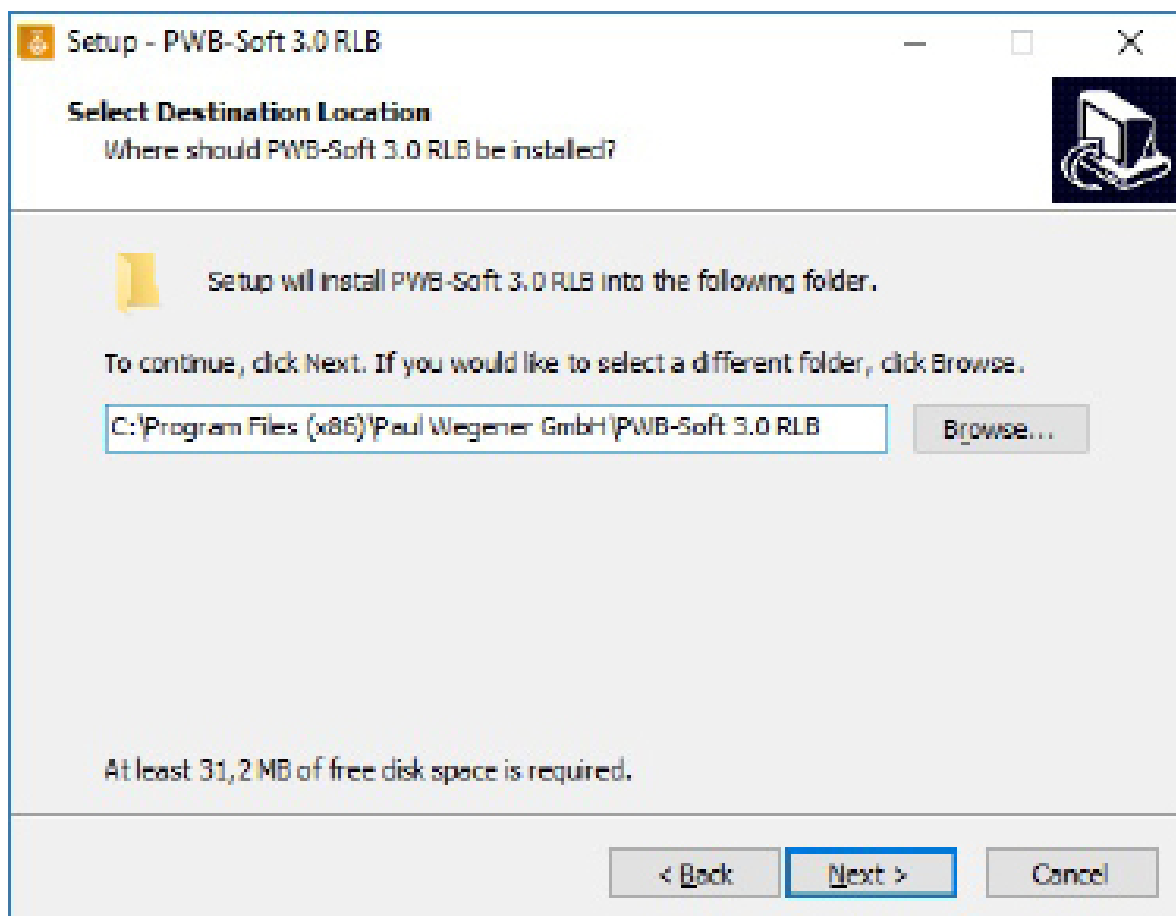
Setup - PWB-Soft 3.0 RLB

Select Destination Location
Where should PWB-Soft 3.0 RLB be installed?

Setup will install PWB-Soft 3.0 RLB into the following folder.

To continue, click Next. If you would like to select a different folder, click Browse.

C:\Program Files (x86)\Paul Wegener GmbH\PWB-Soft 3.0 RLB

Browse...

At least 31,2 MB of free disk space is required.

< Back
Next >
Cancel